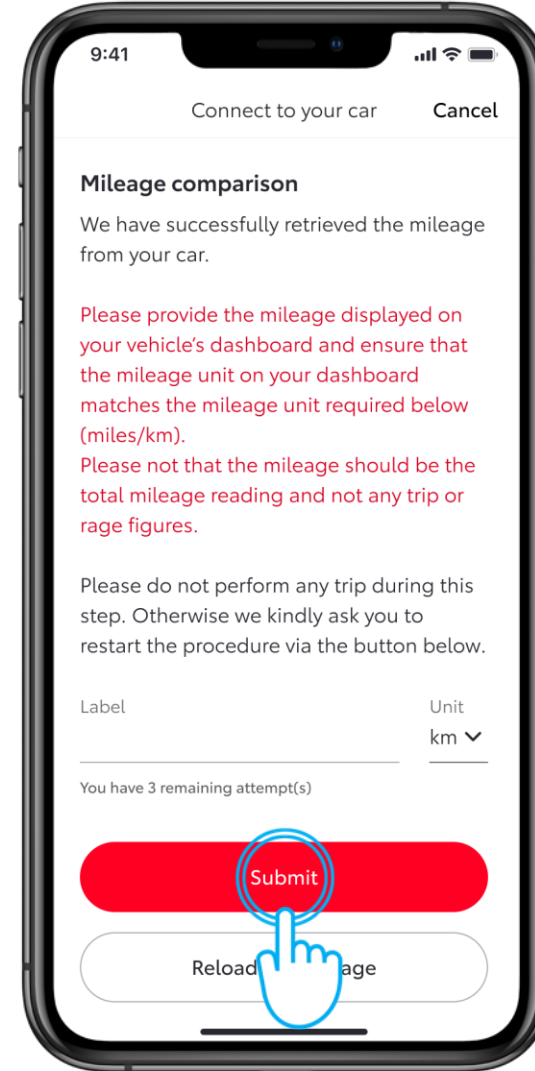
9:41

Connect to your car Cancel

Mileage comparison

We have successfully retrieved the mileage from your car.

Please provide the mileage displayed on your vehicle's dashboard and ensure that the mileage unit on your dashboard matches the mileage unit required below (miles/km).
Please not that the mileage should be the total mileage reading and not any trip or rage figures.

Please do not perform any trip during this step. Otherwise we kindly ask you to restart the procedure via the button below.

Label

Unit
km

You have 3 remaining attempt(s)

Submit

Reload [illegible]age